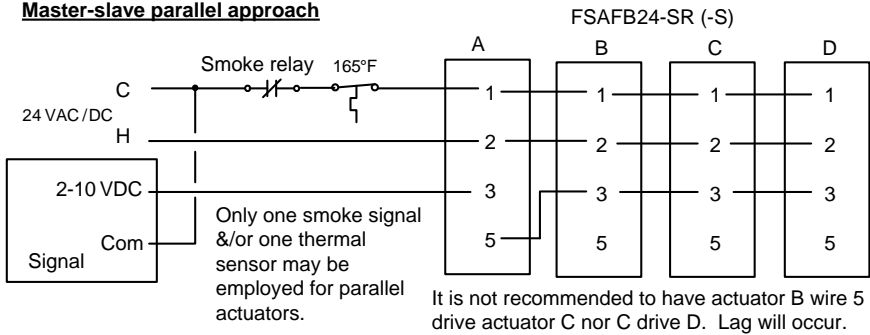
Master-slave parallel approach

FSAFB24-SR (-S)

A B C D

Smoke relay 165°F

C

24 VAC / DC

H

1 1 1 1

2 2 2 2

2-10 VDC

3 3 3 3

Com

Signal

5 5 5 5

Only one smoke signal &/or one thermal sensor may be employed for parallel actuators.

It is not recommended to have actuator B wire 5 drive actuator C nor C drive D. Lag will occur.